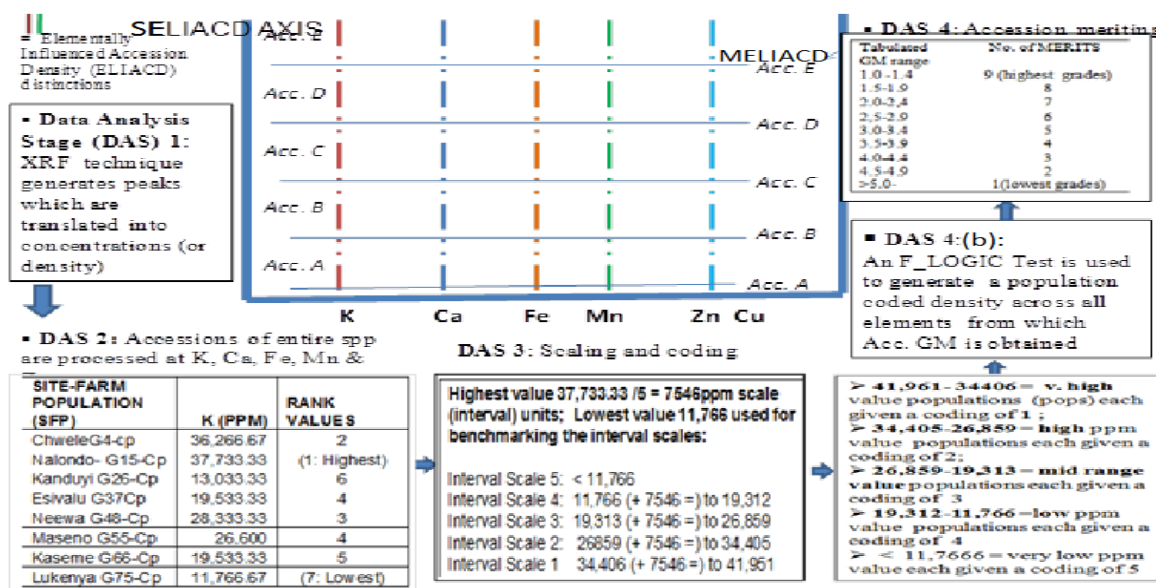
▪ Elementally Influenced Accession Density (ELIACD) distinctions

SELIACD AXIS

Acc. E
Acc. D
Acc. C
Acc. B
Acc. A

MELIACD

Acc. E
Acc. D
Acc. C
Acc. B
Acc. A

K Ca Fe Mn Zn Cu

▪ Data Analysis Stage (DAS) 1: XRF technique generates peaks which are translated into concentrations (or density)

▪ DAS 4: Accession meriting

| Tabulated GM range | No. of MERITS |
|---|---|
| 1.0 -1.4 | 9 (highest grades) |
| 1.5-1.9 | 8 |
| 2.0-2.4 | 7 |
| 2.5-2.9 | 6 |
| 3.0-3.4 | 5 |
| 3.5-3.9 | 4 |
| 4.0-4.4 | 3 |
| 4.5-4.9 | 2 |
| >5.0- | 1(lowest grades) |

▪ DAS 4:(b): An F_LOGIC Test is used to generate a population coded density across all elements from which Acc. GM is obtained

▪ DAS 2: Accessions of entire spp are processed at K, Ca, Fe, Mn & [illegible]

| SITE-FARM POPULATION (SFP) | K (PPM) | RANK VALUES |
|---|---|---|
| ChweleG4-cp | 36,266.67 | 2 |
| Nalondo- G15-Cp | 37,733.33 | (1: Highest) |
| Kanduyi G26-Cp | 13,033.33 | 6 |
| Esivalu G37Cp | 19,533.33 | 4 |
| Neewa G48-Cp | 28,333.33 | 3 |
| Maseno G55-Cp | 26,600 | 4 |
| Kaseme G66-Cp | 19,533.33 | 5 |
| Lukenya G75-Cp | 11,766.67 | (7: Lowest) |

DAS 3: Scaling and coding

Highest value 37,733.33 /5 = 7546ppm scale (interval) units; Lowest value 11,766 used for benchmarking the interval scales:

Interval Scale 5: < 11,766
Interval Scale 4: 11,766 (+ 7546 =) to 19,312
Interval Scale 3: 19,313 (+ 7546 =) to 26,859
Interval Scale 2: 26859 (+ 7546 =) to 34,405
Interval Scale 1 34,406 (+ 7546 =) to 41,951

➢ 41,961- 34406 = v. high value populations (pops) each given a coding of 1 ;
➢ 34,405-26,859 = high ppm value populations each given a coding of 2;
➢ 26,859-19,313 = mid range value populations each given a coding of 3
➢ 19,312-11,766 =low ppm value populations each given a coding of 4
➢ < 11,7666 = very low ppm value each given a coding of 5